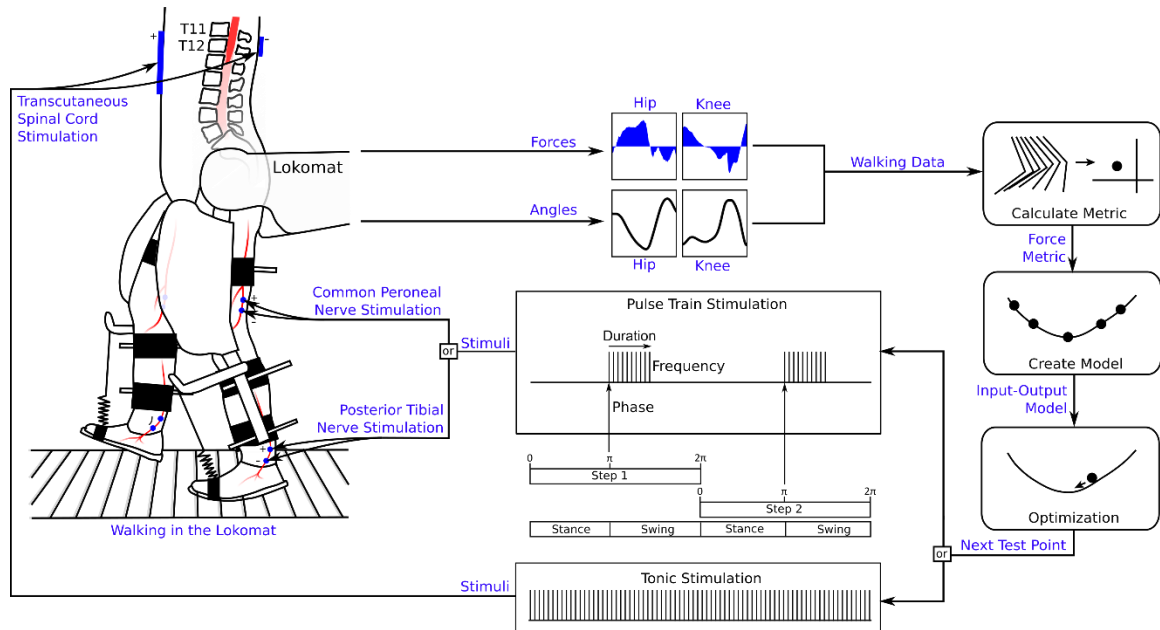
T11
T12
+
-
Transcutaneous Spinal Cord Stimulation

Lokomat

Forces
Angles

Hip
Knee
Hip
Knee

Walking Data

Calculate Metric

Force Metric

Create Model

Input-Output Model

Optimization

Next Test Point

or

Common Peroneal Nerve Stimulation

Posterior Tibial Nerve Stimulation

or

Stimuli

Pulse Train Stimulation

Duration
Frequency
Phase

0
π
2π
Step 1
0
π
2π
Step 2

| Stance | Swing | Stance | Swing |
|---|---|---|---|

Walking in the Lokomat

Stimuli

Tonic Stimulation